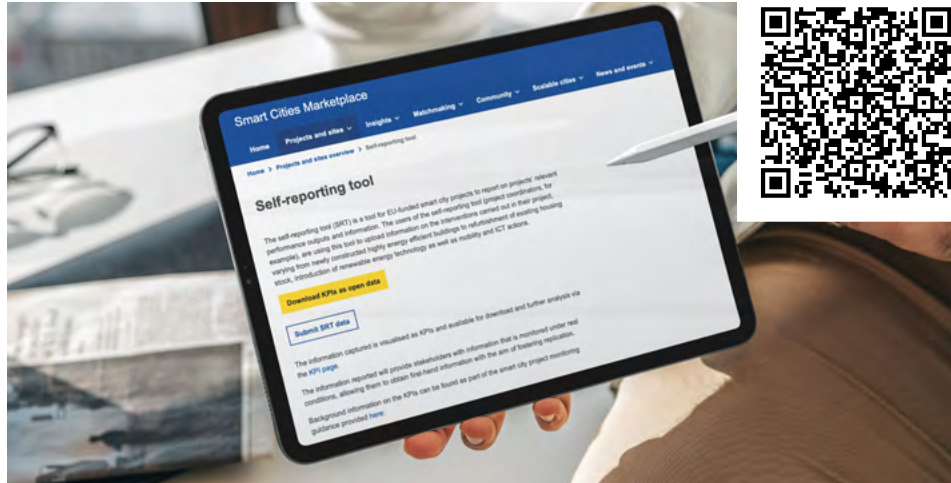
Smart Cities Marketplace

Home Projects and sites Insights Matchmaking Community Scalable cities News and events

Home > Projects and sites overview > Self-reporting tool

Self-reporting tool

The self-reporting tool (SRT) is a tool for EU-funded smart city projects to report on projects' relevant performance outputs and information. The users of the self-reporting tool (project coordinators, for example), are using this tool to upload information on the interventions carried out in their project, varying from newly constructed highly energy efficient buildings to refurbishment of existing housing stock, introduction of renewable energy technology as well as mobility and ICT actions.

Download KPIs as open data

Submit SRT data

The information captured is visualised as KPIs and available for download and further analysis via the KPI page.

The information reported will provide stakeholders with information that is monitored under real conditions, allowing them to obtain first-hand information with the aim of fostering replication.

Background information on the KPIs can be found as part of the smart city project monitoring guidance provided here.